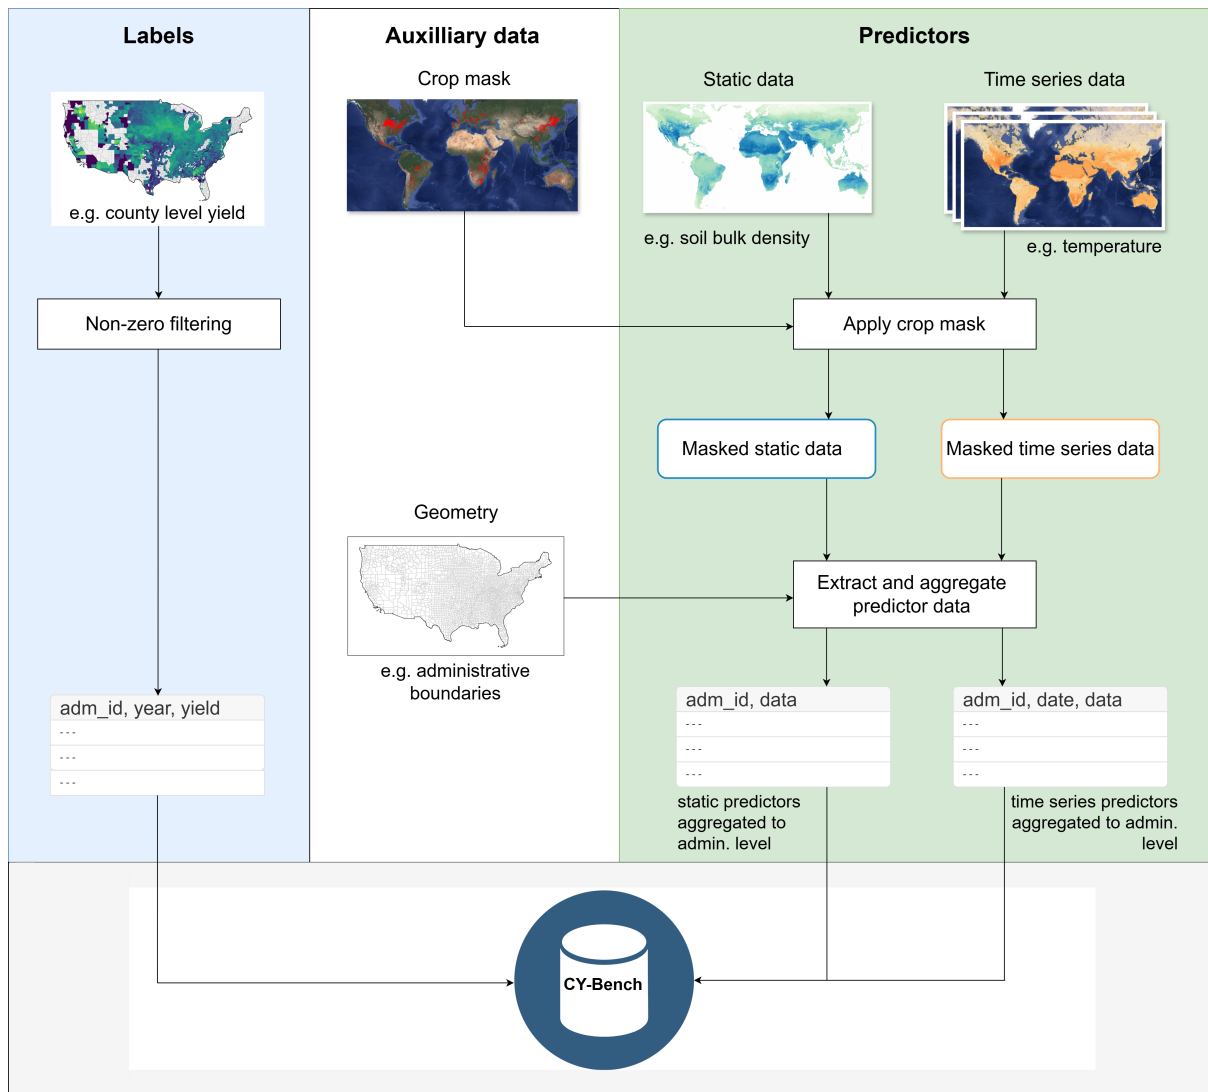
Labels

e.g. county level yield

Non-zero filtering

| adm_id, year, yield |
|---|
| --- |
| --- |
| --- |

Auxilliary data

Crop mask

Geometry

e.g. administrative boundaries

Predictors

Static data

e.g. soil bulk density

Time series data

e.g. temperature

Apply crop mask

Masked static data

Masked time series data

Extract and aggregate predictor data

| adm_id, data |
|---|
| --- |
| --- |
| --- |

static predictors aggregated to admin. level

| adm_id, date, data |
|---|
| --- |
| --- |
| --- |

time series predictors aggregated to admin. level

CY-Bench